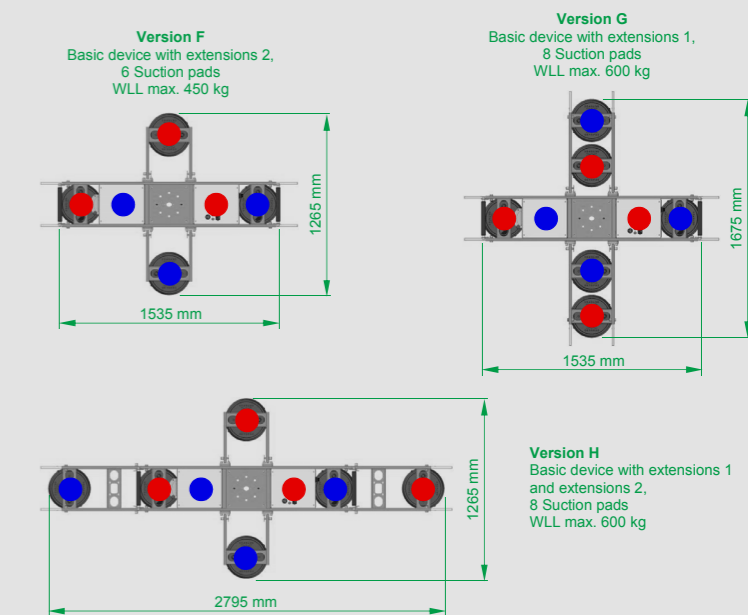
Version F
Basic device with extensions 2,
6 Suction pads
WLL max. 450 kg

1265 mm

1535 mm

Version G
Basic device with extensions 1,
8 Suction pads
WLL max. 600 kg

1675 mm

1535 mm

1265 mm

2795 mm

Version H
Basic device with extensions 1
and extensions 2,
8 Suction pads
WLL max. 600 kg